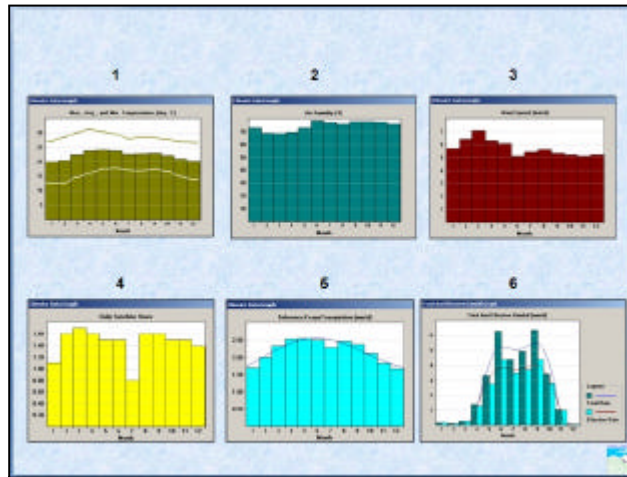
1

Climate Info Graph

Max., Avg., and Min. Temperature (deg. C)

Month

2

Climate Info Graph

Air Humidity (%)

Month

3

Climate Info Graph

Wind Speed (km/d)

Month

4

Climate Info Graph

Daily Sunshine Hours

Month

6

Climate Info Graph

Reference Evapo-Transpiration (mm/d)

Month

6

Rainfall/Effective Rainfall Graph

Total And Effective Rainfall (mm/d)

Month

Legend

Total Rain

Effective Rain